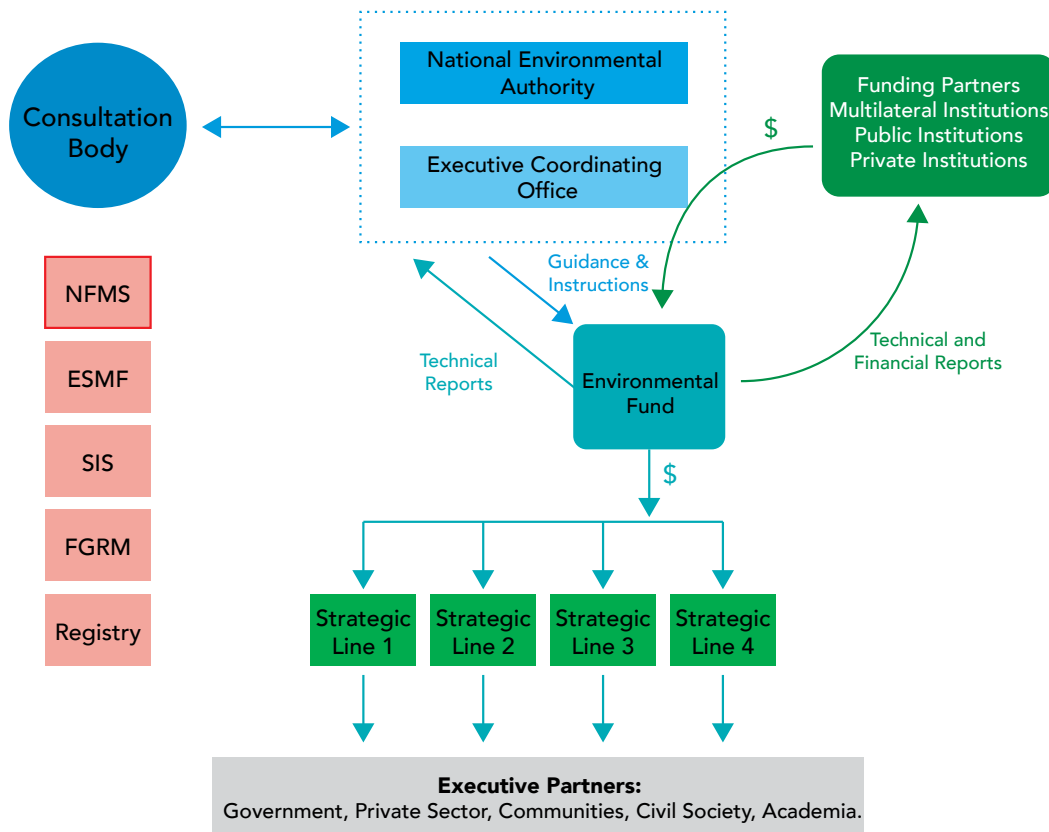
Consultation Body

National Environmental Authority

Executive Coordinating Office

Funding Partners
Multilateral Institutions
Public Institutions
Private Institutions

$

NFMS

ESMF

SIS

FGRM

Registry

Guidance & Instructions

Technical Reports

Environmental Fund

Technical and Financial Reports

$

Strategic Line 1

Strategic Line 2

Strategic Line 3

Strategic Line 4

**Executive Partners:**
Government, Private Sector, Communities, Civil Society, Academia.